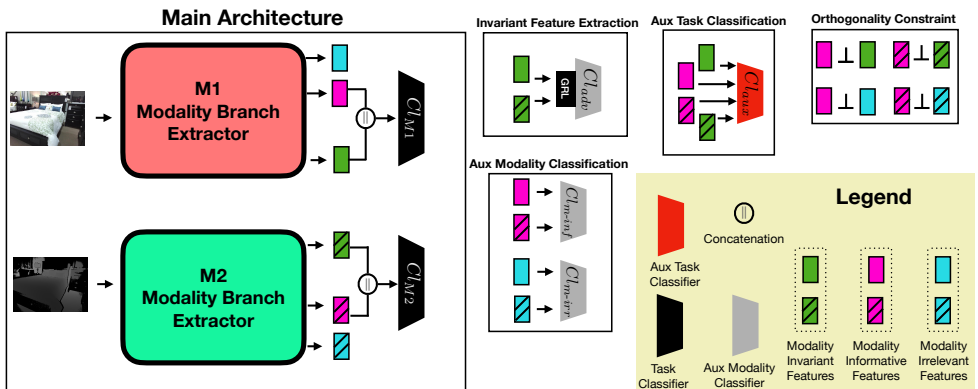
Main Architecture

M1
Modality Branch
Extractor

$Cl_{M1}$

M2
Modality Branch
Extractor

$Cl_{M2}$

Invariant Feature Extraction

GRL

$Cl_{adv}$

Aux Task Classification

$Cl_{aux}$

Orthogonality Constraint

⊥ ⊥

⊥ ⊥

Aux Modality Classification

$Cl_{m\text{-}inf}$

$Cl_{m\text{-}irr}$

Legend

Aux Task Classifier

Concatenation

Task Classifier

Aux Modality Classifier

Modality Invariant Features

Modality Informative Features

Modality Irrelevant Features